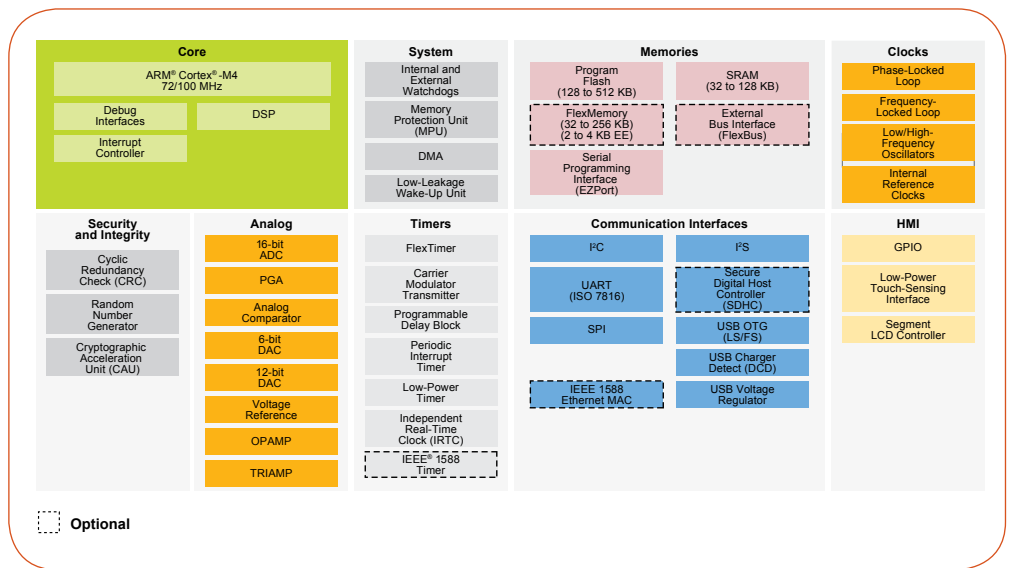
Core

ARM® Cortex®-M4
72/100 MHz

Debug Interfaces

DSP

Interrupt Controller

System

Internal and External Watchdogs

Memory Protection Unit (MPU)

DMA

Low-Leakage Wake-Up Unit

Memories

Program Flash (128 to 512 KB)

SRAM (32 to 128 KB)

FlexMemory (32 to 256 KB) (2 to 4 KB EE)

External Bus Interface (FlexBus)

Serial Programming Interface (EZPort)

Clocks

Phase-Locked Loop

Frequency-Locked Loop

Low/High-Frequency Oscillators

Internal Reference Clocks

Security and Integrity

Cyclic Redundancy Check (CRC)

Random Number Generator

Cryptographic Acceleration Unit (CAU)

Analog

16-bit ADC

PGA

Analog Comparator

6-bit DAC

12-bit DAC

Voltage Reference

OPAMP

TRIAMP

Timers

FlexTimer

Carrier Modulator Transmitter

Programmable Delay Block

Periodic Interrupt Timer

Low-Power Timer

Independent Real-Time Clock (IRTC)

IEEE® 1588 Timer

Communication Interfaces

I²C

I²S

UART (ISO 7816)

Secure Digital Host Controller (SDHC)

SPI

USB OTG (LS/FS)

USB Charger Detect (DCD)

IEEE 1588 Ethernet MAC

USB Voltage Regulator

HMI

GPIO

Low-Power Touch-Sensing Interface

Segment LCD Controller

Optional